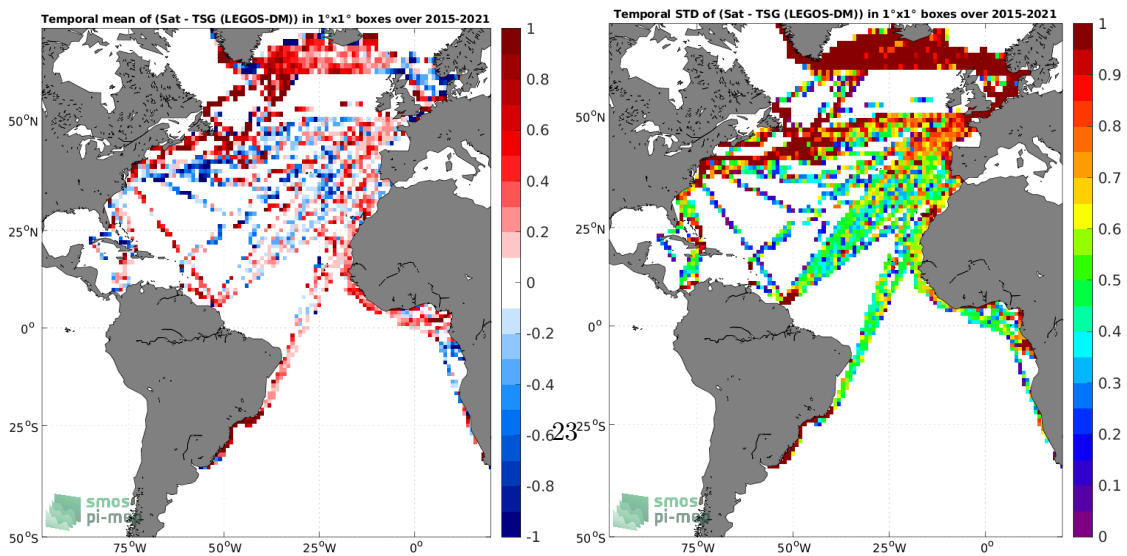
Temporal mean of (Sat - TSG (LEGOS-DM)) in 1°x1° boxes over 2015-2021

50°N
25°N
0°
25°S
50°S
75°W 50°W 25°W 0°

1
0.8
0.6
0.4
0.2
0
-0.2
-0.4
-0.6
-0.8
-1

smos pi-me

23

Temporal STD of (Sat - TSG (LEGOS-DM)) in 1°x1° boxes over 2015-2021

50°N
25°N
0°
25°S
50°S
75°W 50°W 25°W 0°

1
0.9
0.8
0.7
0.6
0.5
0.4
0.3
0.2
0.1
0

smos pi-me